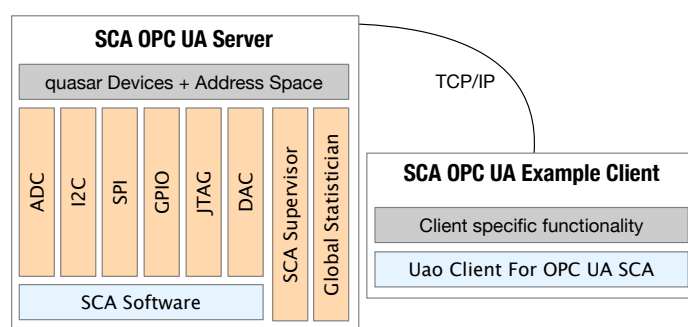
SCA OPC UA Server

quasar Devices + Address Space

ADC

I2C

SPI

GPIO

JTAG

DAC

SCA Supervisor

Global Statistician

SCA Software

TCP/IP

SCA OPC UA Example Client

Client specific functionality

Uao Client For OPC UA SCA